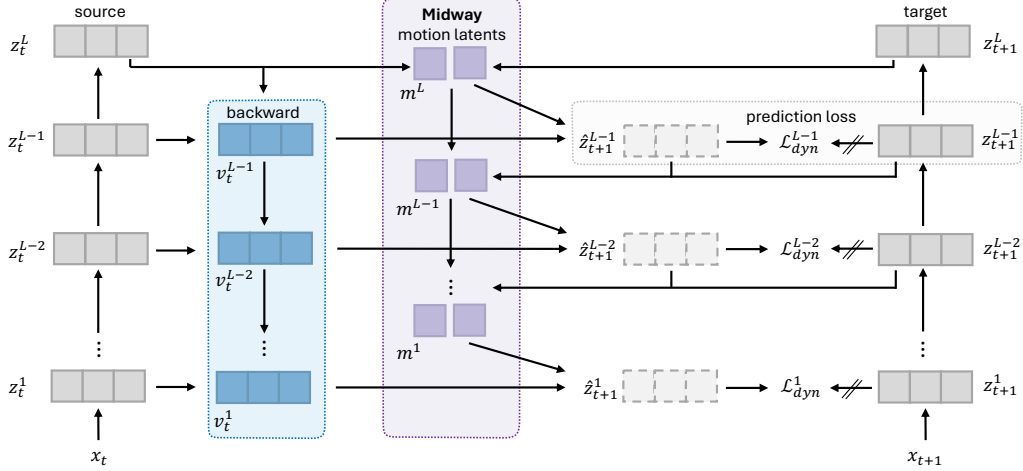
source

Midway
motion latents

target

$z_t^L$

$z_{t+1}^L$

$m^L$

backward

prediction loss

$z_t^{L-1}$

$v_t^{L-1}$

$\hat{z}_{t+1}^{L-1}$

$\mathcal{L}_{dyn}^{L-1}$

$z_{t+1}^{L-1}$

$m^{L-1}$

$z_t^{L-2}$

$v_t^{L-2}$

$\hat{z}_{t+1}^{L-2}$

$\mathcal{L}_{dyn}^{L-2}$

$z_{t+1}^{L-2}$

⋮

⋮

$m^1$

⋮

⋮

$z_t^1$

$v_t^1$

$\hat{z}_{t+1}^1$

$\mathcal{L}_{dyn}^1$

$z_{t+1}^1$

$x_t$

$x_{t+1}$